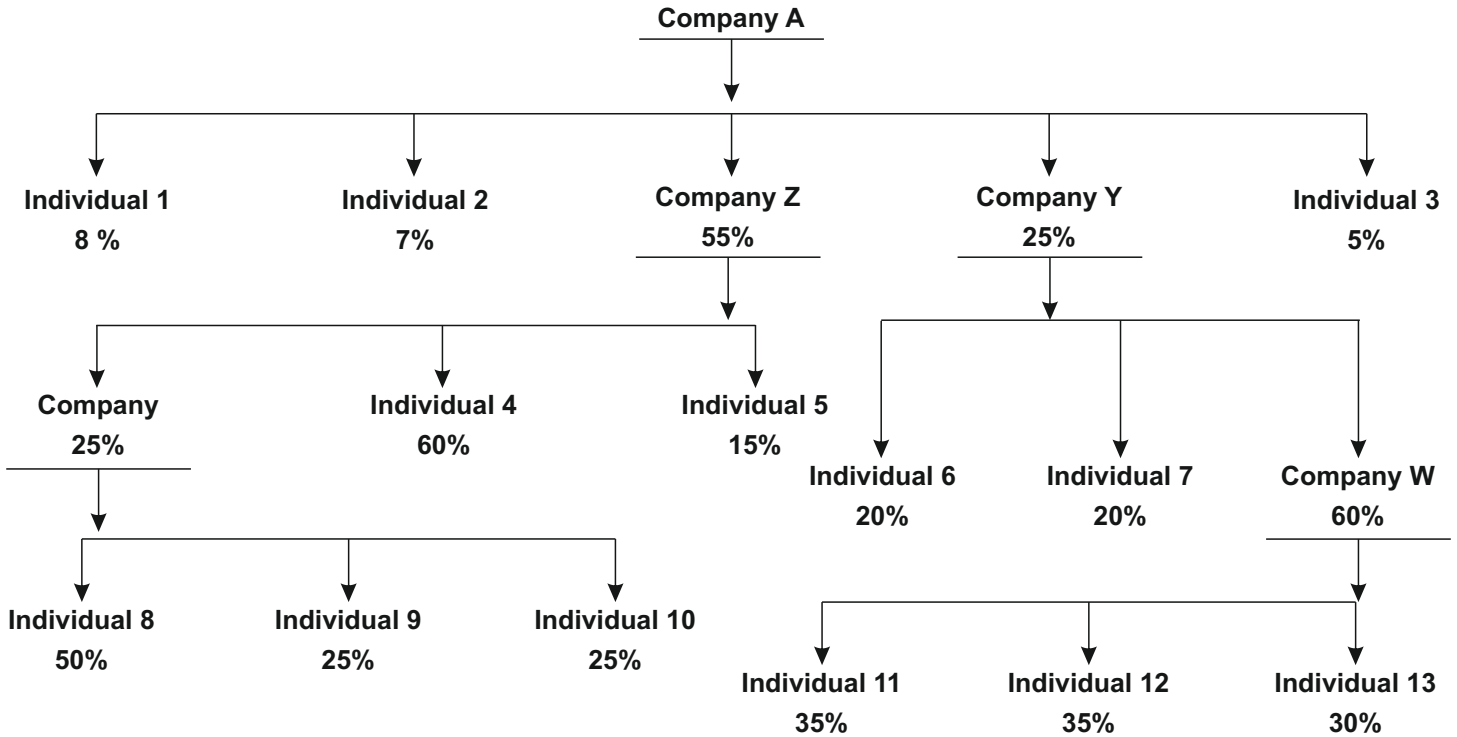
Company A

Individual 1
8 %

Individual 2
7%

Company Z
55%

Company Y
25%

Individual 3
5%

Company
25%

Individual 4
60%

Individual 5
15%

Individual 6
20%

Individual 7
20%

Company W
60%

Individual 8
50%

Individual 9
25%

Individual 10
25%

Individual 11
35%

Individual 12
35%

Individual 13
30%